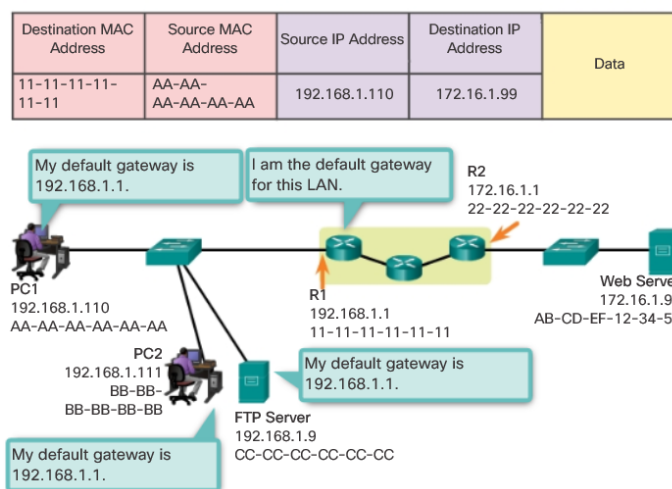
| Destination MAC Address | Source MAC Address | Source IP Address | Destination IP Address | Data |
|---|---|---|---|---|
| 11-11-11-11-11-11 | AA-AA-AA-AA-AA-AA | 192.168.1.110 | 172.16.1.99 | |

My default gateway is 192.168.1.1.

I am the default gateway for this LAN.

R2
172.16.1.1
22-22-22-22-22-22

PC1
192.168.1.110
AA-AA-AA-AA-AA-AA

R1
192.168.1.1
11-11-11-11-11-11

Web Serve
172.16.1.9
AB-CD-EF-12-34-5

PC2
192.168.1.111
BB-BB-BB-BB-BB-BB

My default gateway is 192.168.1.1.

FTP Server
192.168.1.9
CC-CC-CC-CC-CC-CC

My default gateway is 192.168.1.1.